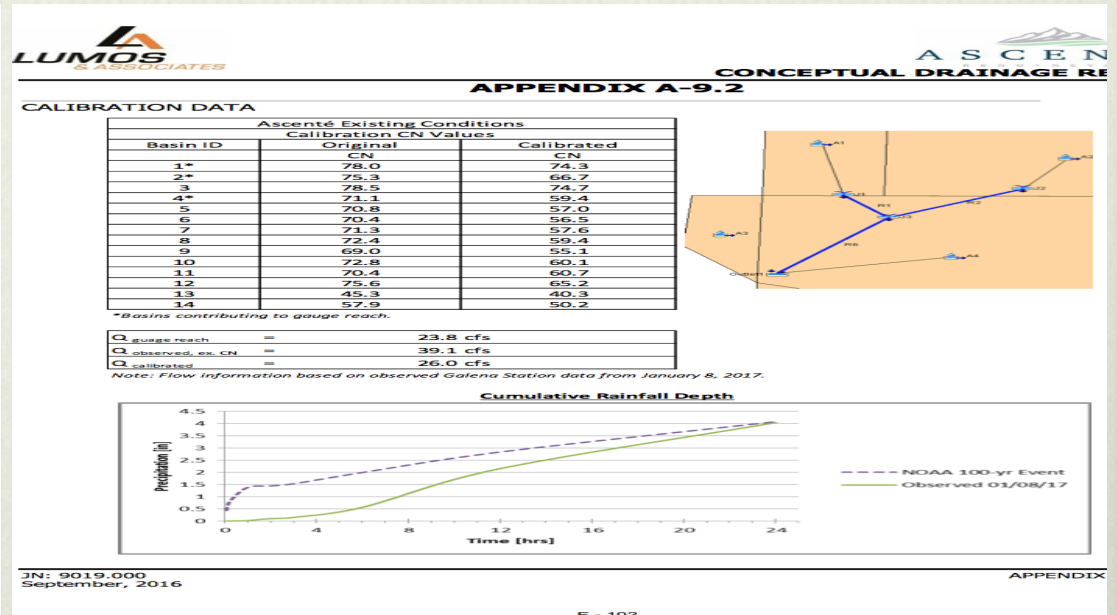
LUMOS & ASSOCIATES

ASCEN

CONCEPTUAL DRAINAGE RE

APPENDIX A-9.2

CALIBRATION DATA

| Ascenté Existing Conditions | | |
|---|---|---|
| Calibration CN Values | | |
| Basin ID | Original CN | Calibrated CN |
| 1* | 78.0 | 74.3 |
| 2* | 75.3 | 66.7 |
| 3 | 78.5 | 74.7 |
| 4* | 71.1 | 59.4 |
| 5 | 70.8 | 57.0 |
| 6 | 70.4 | 56.5 |
| 7 | 71.3 | 57.6 |
| 8 | 72.4 | 59.4 |
| 9 | 69.0 | 55.1 |
| 10 | 72.8 | 60.1 |
| 11 | 70.4 | 60.7 |
| 12 | 75.6 | 65.2 |
| 13 | 45.3 | 40.3 |
| 14 | 57.9 | 50.2 |

*Basins contributing to gauge reach.

| | | |
|---|---|---|
| $Q_{guage\ reach}$ | = | 23.8 cfs |
| $Q_{observed,\ ex.\ CN}$ | = | 39.1 cfs |
| $Q_{calibrated}$ | = | 26.0 cfs |

Note: Flow information based on observed Galena Station data from January 8, 2017.

A1 A3 J1 J2 R1 R2 J3 A2 R6 A4 Outlet

Cumulative Rainfall Depth

4.5 4 3.5 3 2.5 2 1.5 1 0.5 0

Precipitation [in]

0 4 8 12 16 20 24

Time [hrs]

NOAA 100-yr Event
Observed 01/08/17

JN: 9019.000
September, 2016

APPENDIX

E - 103